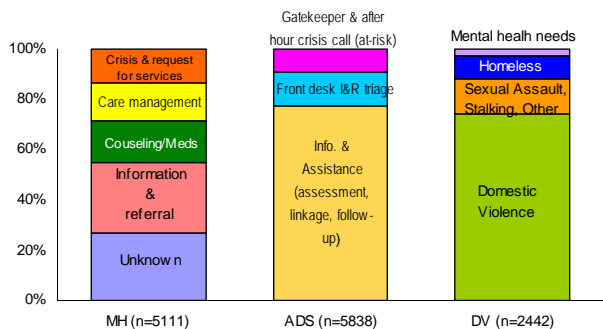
100%
80%
60%
40%
20%
0%

Crisis & request for services
Care management
Couseling/Meds
Information & referral
Unknow n
MH (n=5111)

Gatekeeper & after hour crisis call (at-risk)
Front desk I&R triage
Info. & Assistance (assessment, linkage, follow-up)
ADS (n=5838)

Mental healh needs
Homeless
Sexual Assault, Stalking, Other
Domestic Violence
DV (n=2442)